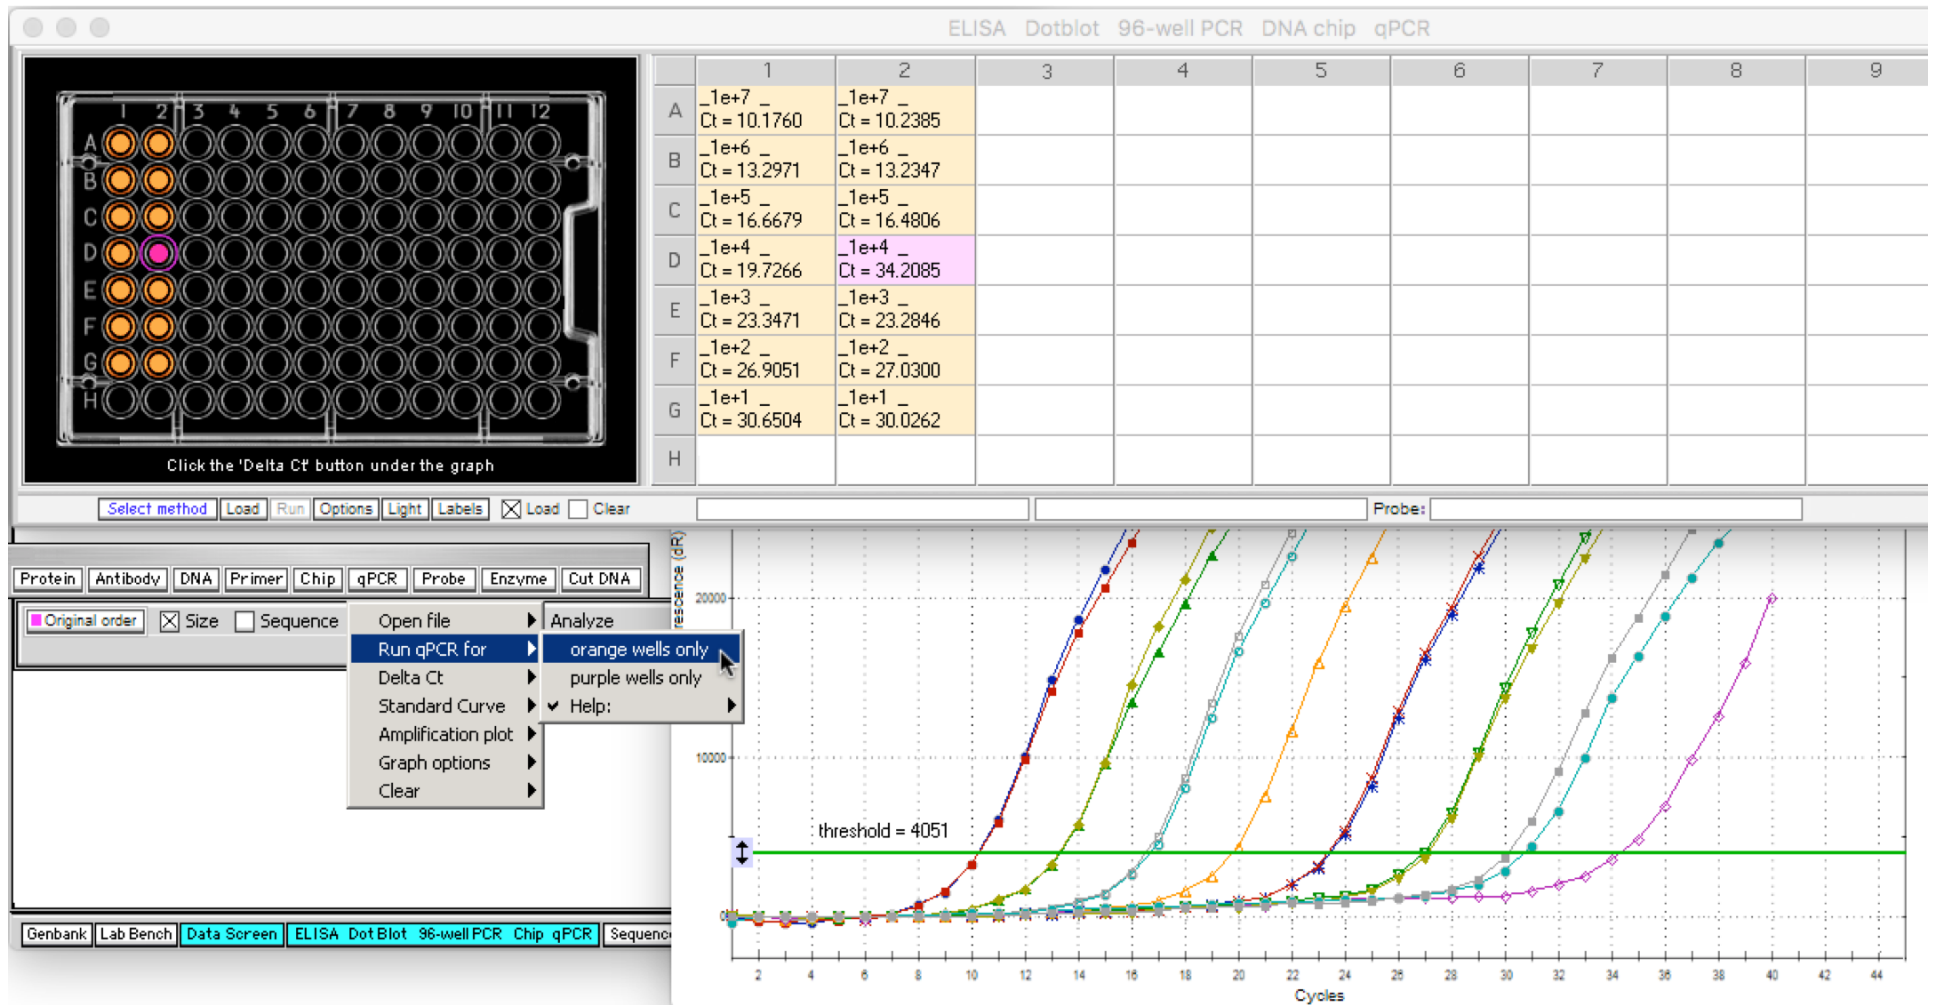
ELISA Dotblot 96-well PCR DNA chip qPCR

1 2 3 4 5 6 7 8 9 10 11 12
A B C D E F G H

Click the 'Delta Ct' button under the graph

| | 1 | 2 | 3 | 4 | 5 | 6 | 7 | 8 | 9 |
|---|---|---|---|---|---|---|---|---|---|
| A | _1e+7 _ Ct = 10.1760 | _1e+7 _ Ct = 10.2385 | | | | | | | |
| B | _1e+6 _ Ct = 13.2971 | _1e+6 _ Ct = 13.2347 | | | | | | | |
| C | _1e+5 _ Ct = 16.6679 | _1e+5 _ Ct = 16.4806 | | | | | | | |
| D | _1e+4 _ Ct = 19.7266 | _1e+4 _ Ct = 34.2085 | | | | | | | |
| E | _1e+3 _ Ct = 23.3471 | _1e+3 _ Ct = 23.2846 | | | | | | | |
| F | _1e+2 _ Ct = 26.9051 | _1e+2 _ Ct = 27.0300 | | | | | | | |
| G | _1e+1 _ Ct = 30.6504 | _1e+1 _ Ct = 30.0262 | | | | | | | |
| H | | | | | | | | | |

Select method Load Run Options Light Labels Load Clear Probe:

Protein Antibody DNA Primer Chip qPCR Probe Enzyme Cut DNA

Original order Size Sequence

Open file
Run qPCR for
Delta Ct
Standard Curve
Amplification plot
Graph options
Clear

Analyze
orange wells only
purple wells only
Help:

Genbank Lab Bench Data Screen ELISA Dot Blot 96-well PCR Chip qPCR Sequenc

rescence (dR)
20000
10000
0
threshold = 4051
2 4 6 8 10 12 14 16 18 20 22 24 26 28 30 32 34 36 38 40 42 44
Cycles